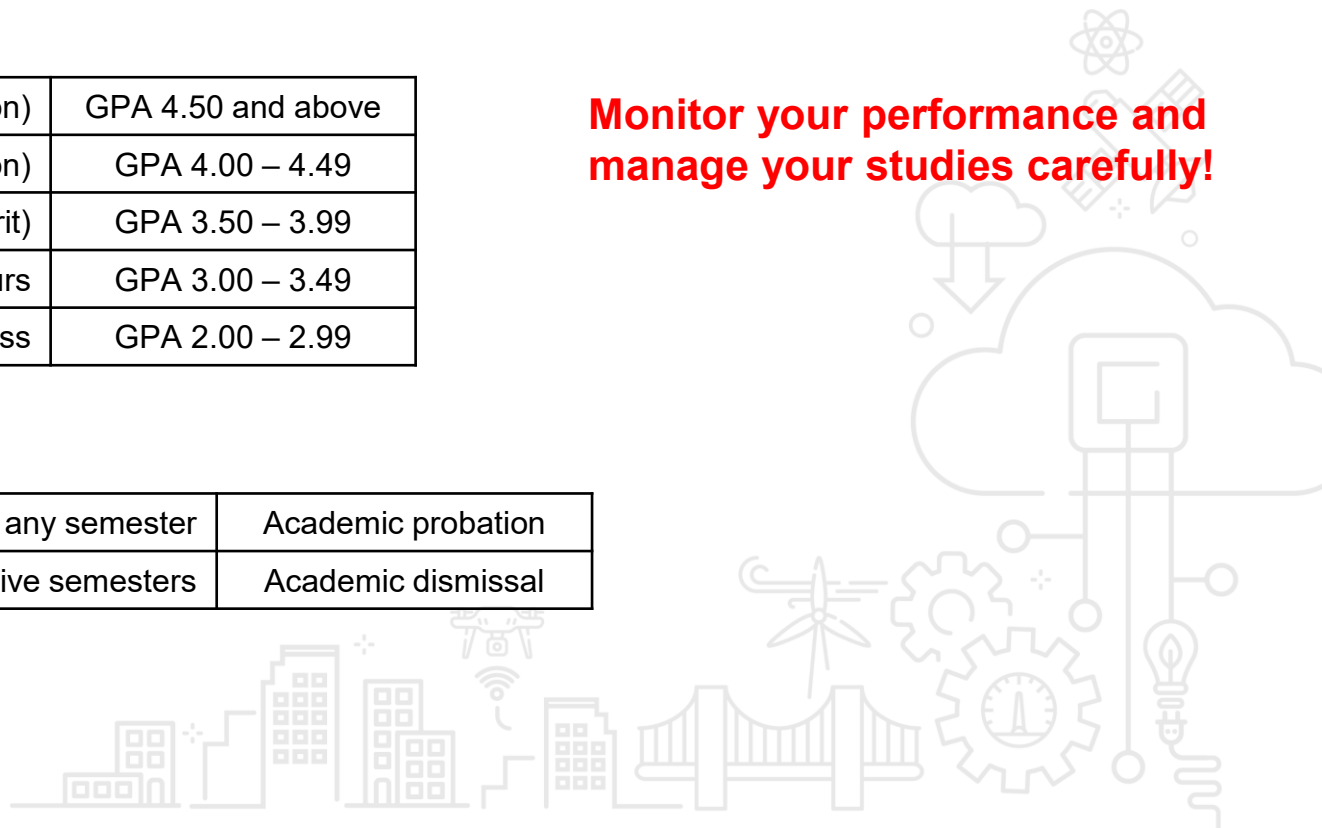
| on) | GPA 4.50 and above |
|---|---|
| on) | GPA 4.00 – 4.49 |
| rit) | GPA 3.50 – 3.99 |
| urs | GPA 3.00 – 3.49 |
| ss | GPA 2.00 – 2.99 |

Monitor your performance and manage your studies carefully!

| any semester | Academic probation |
|---|---|
| ive semesters | Academic dismissal |